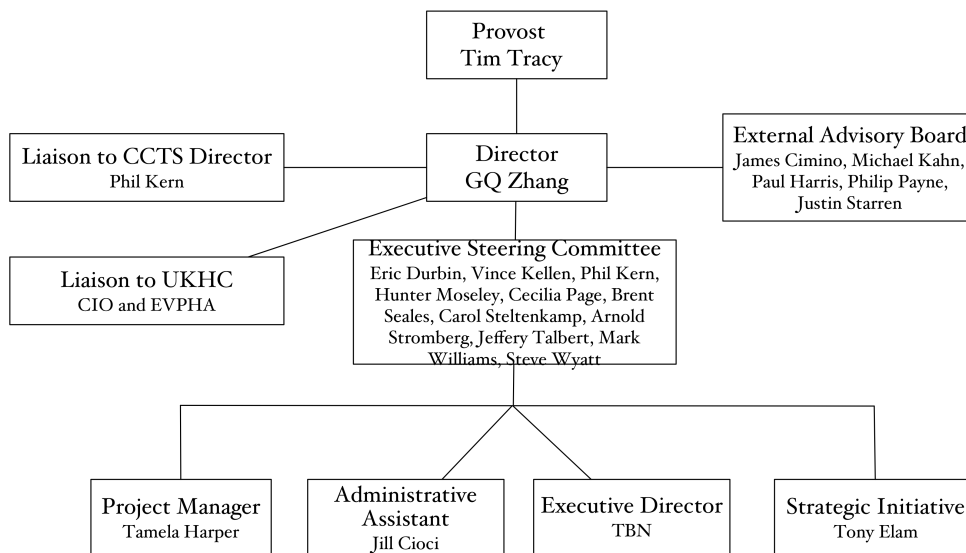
Provost
Tim Tracy

Liaison to CCTS Director
Phil Kern

Director
GQ Zhang

External Advisory Board
James Cimino, Michael Kahn, Paul Harris, Philip Payne, Justin Starren

Liaison to UKHC
CIO and EVPHA

Executive Steering Committee
Eric Durbin, Vince Kellen, Phil Kern, Hunter Moseley, Cecilia Page, Brent Seales, Carol Steltenkamp, Arnold Stromberg, Jeffery Talbert, Mark Williams, Steve Wyatt

Project Manager
Tamela Harper

Administrative Assistant
Jill Cioci

Executive Director
TBN

Strategic Initiative
Tony Elam